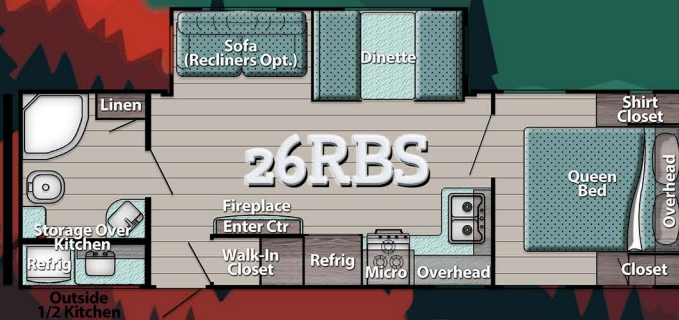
Sofa
(Recliners Opt.)

Dinette

Linen

Shirt Closet

26RBS

Queen Bed

Overhead

Fireplace
Enter Ctr

Storage Over Kitchen

Refrig

Walk-In Closet

Refrig

Micro

Overhead

Closet

Outside
1/2 Kitchen